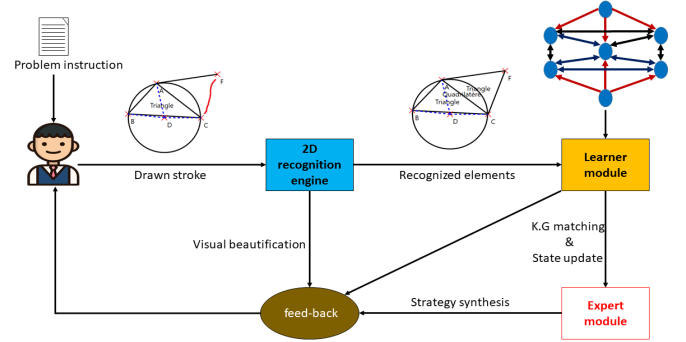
Problem instruction

A
F
Triangle
B
D
C

A
F
Triangle
Quadrilateral
Triangle
B
D
C

Drawn stroke

2D recognition engine

Recognized elements

Learner module

Visual beautification

K.G matching
&
State update

feed-back

Strategy synthesis

Expert module